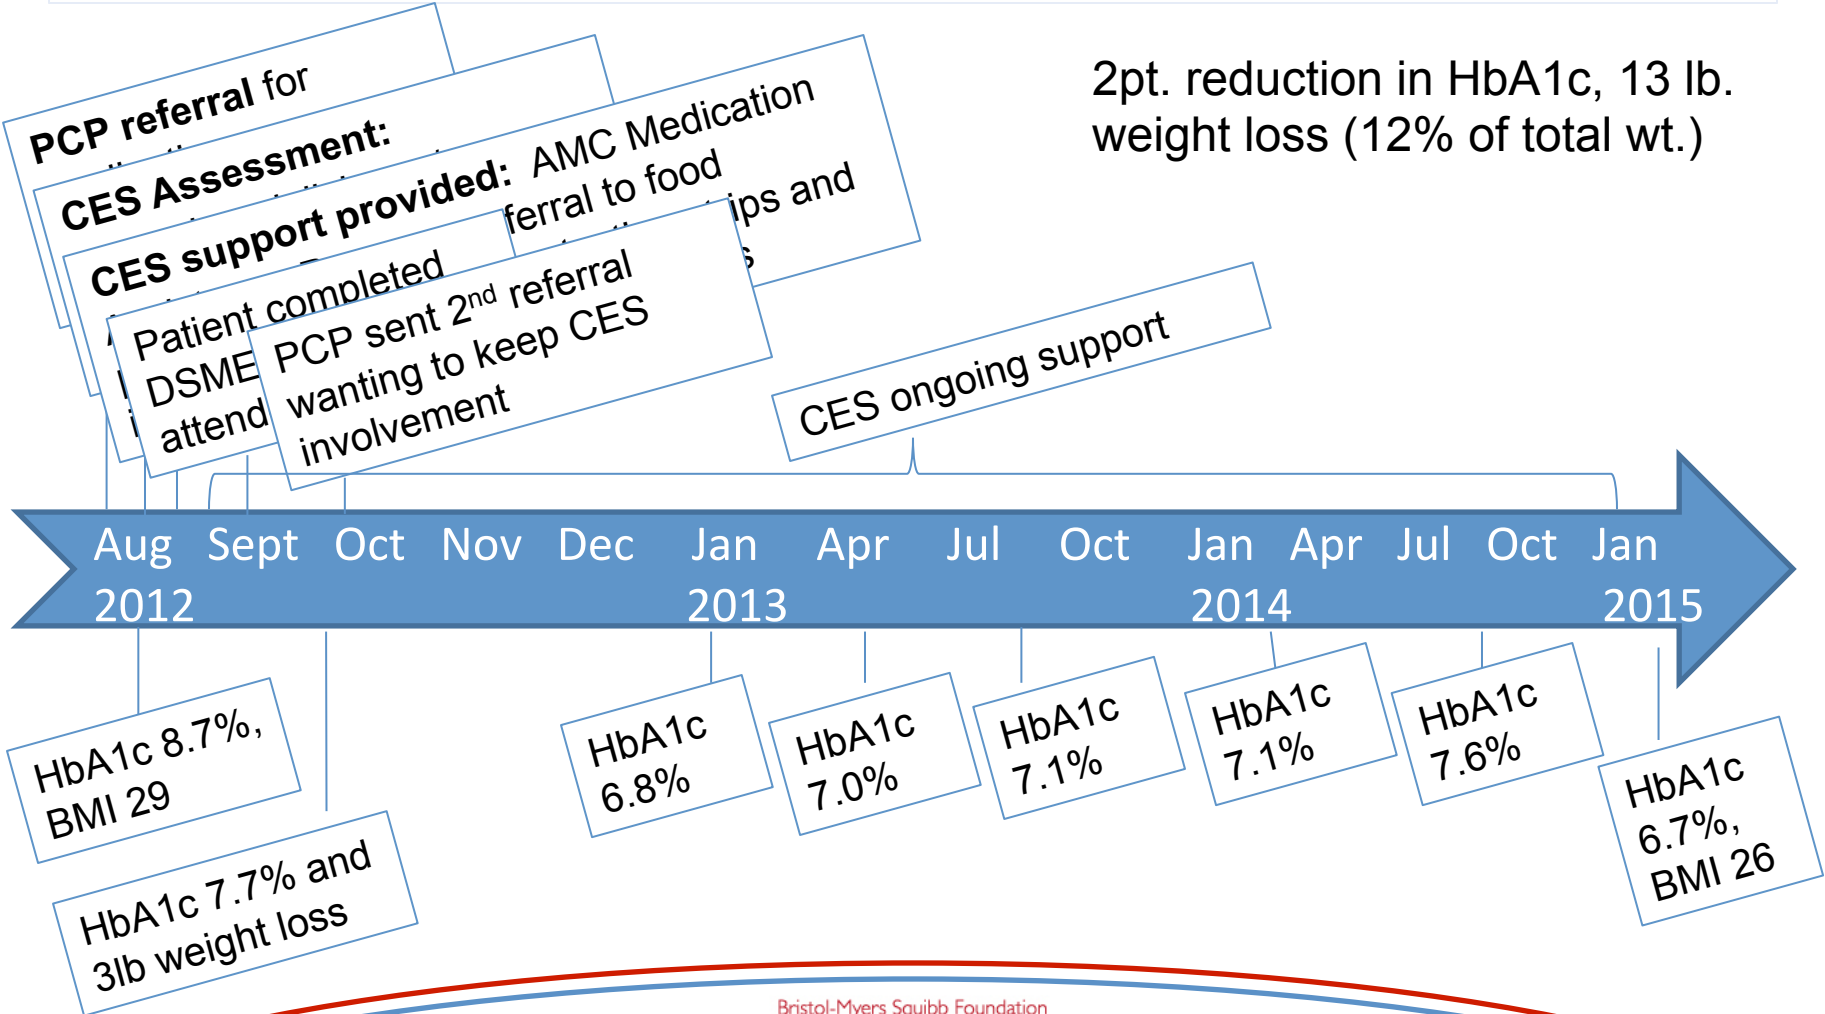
PCP referral for

CES Assessment:

CES support provided: AMC Medication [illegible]ferral to food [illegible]ips and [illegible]s

Patient completed DSME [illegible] attend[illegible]

PCP sent 2$^{nd}$ referral wanting to keep CES involvement

CES ongoing support

2pt. reduction in HbA1c, 13 lb. weight loss (12% of total wt.)

Aug 2012 Sept Oct Nov Dec Jan 2013 Apr Jul Oct Jan 2014 Apr Jul Oct Jan 2015

HbA1c 8.7%, BMI 29

HbA1c 7.7% and 3lb weight loss

HbA1c 6.8%

HbA1c 7.0%

HbA1c 7.1%

HbA1c 7.1%

HbA1c 7.6%

HbA1c 6.7%, BMI 26

Bristol-Myers Squibb Foundation